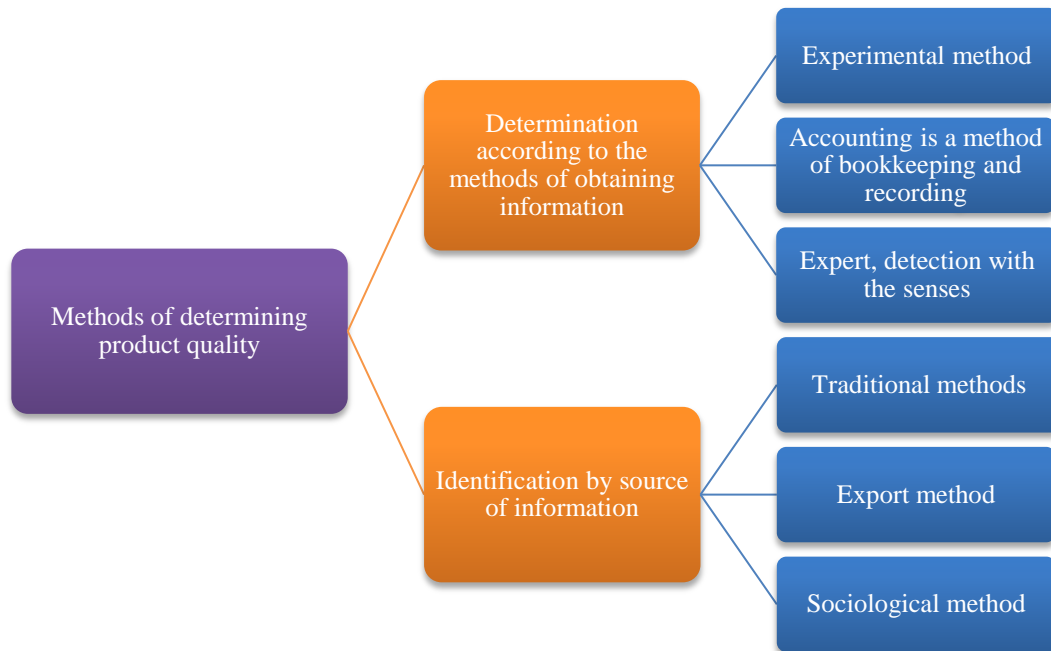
Methods of determining product quality

Determination according to the methods of obtaining information

Experimental method

Accounting is a method of bookkeeping and recording

Expert, detection with the senses

Identification by source of information

Traditional methods

Export method

Sociological method